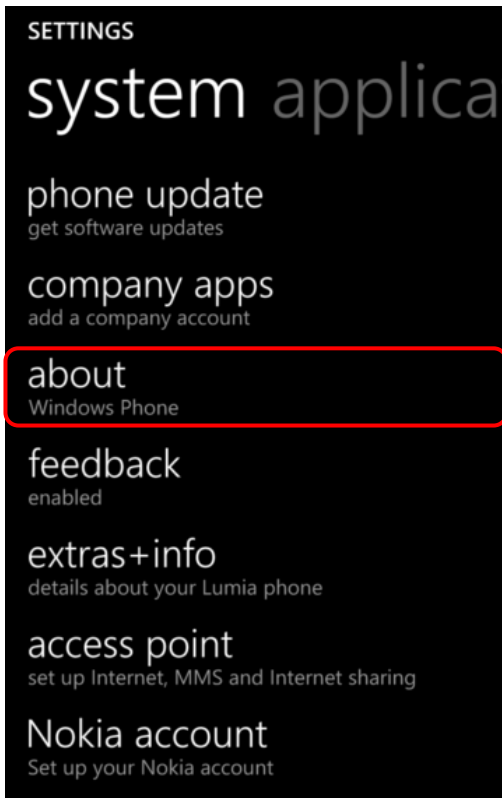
SETTINGS

system applica

phone update
get software updates

company apps
add a company account

about
Windows Phone

feedback
enabled

extras+info
details about your Lumia phone

access point
set up Internet, MMS and Internet sharing

Nokia account
Set up your Nokia account